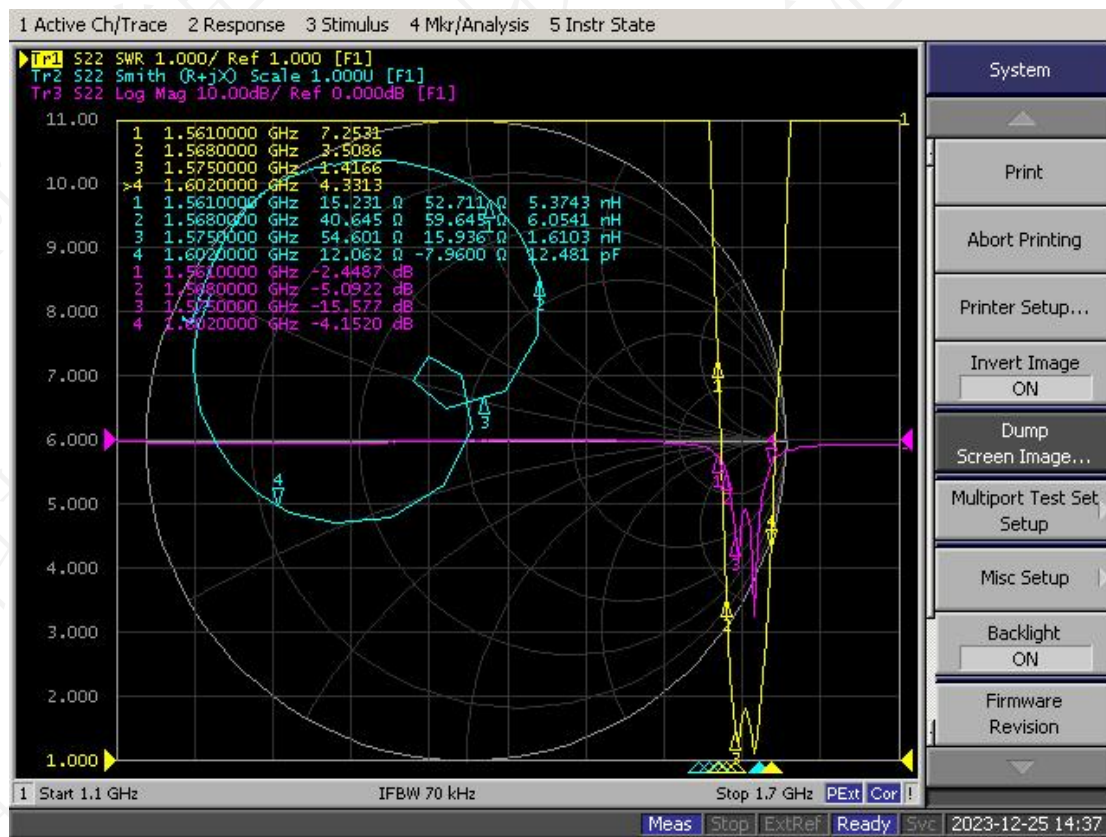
1 Active Ch/Trace 2 Response 3 Stimulus 4 Mkr/Analysis 5 Instr State

Tr1 S22 SWR 1.000/ Ref 1.000 [F1]
Tr2 S22 Smith (R+jX) Scale 1.000U [F1]
Tr3 S22 Log Mag 10.00dB/ Ref 0.000dB [F1]

11.00
10.00
9.000
8.000
7.000
6.000
5.000
4.000
3.000
2.000
1.000

1 1.5610000 GHz 7.2531
2 1.5680000 GHz 3.5086
3 1.5750000 GHz 1.4166
>4 1.6020000 GHz 4.3313
1 1.5610000 GHz 15.231 Ω 52.711 Ω 5.3743 nH
2 1.5680000 GHz 40.645 Ω 59.645 Ω 6.0541 nH
3 1.5750000 GHz 54.601 Ω 15.936 Ω 1.6103 nH
4 1.6020000 GHz 12.062 Ω -7.9600 Ω 12.481 pF
1 1.5610000 GHz -2.4487 dB
2 1.5680000 GHz -5.0922 dB
3 1.5750000 GHz -15.577 dB
4 1.6020000 GHz -4.1520 dB

1 2 3 4

System
Print
Abort Printing
Printer Setup...
Invert Image
ON
Dump Screen Image...
Multiport Test Set Setup
Misc Setup
Backlight
ON
Firmware Revision

1 Start 1.1 GHz IFBW 70 kHz Stop 1.7 GHz PExt Cor !

Meas Stop ExtRef Ready Svc 2023-12-25 14:37